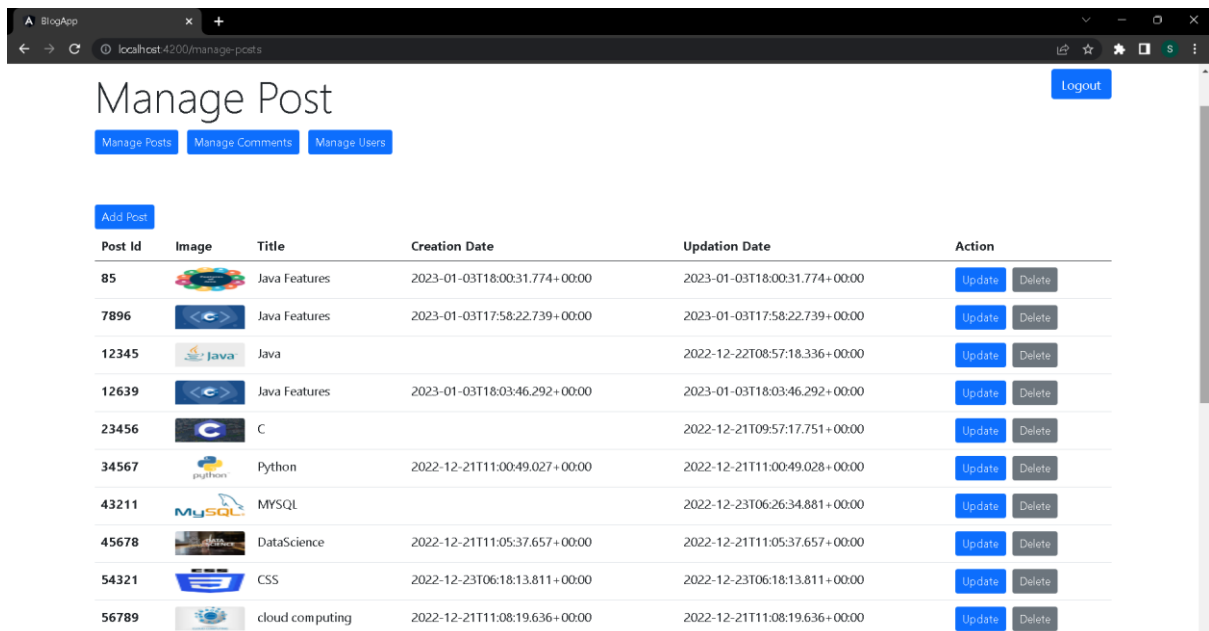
BlogApp

localhost:4200/manage-posts

Logout

Manage Post

Manage Posts Manage Comments Manage Users

Add Post

| Post Id | Image | Title | Creation Date | Updation Date | Action |
|---|---|---|---|---|---|
| 85 | | Java Features | 2023-01-03T18:00:31.774+00:00 | 2023-01-03T18:00:31.774+00:00 | Update Delete |
| 7896 | | Java Features | 2023-01-03T17:58:22.739+00:00 | 2023-01-03T17:58:22.739+00:00 | Update Delete |
| 12345 | Java | Java | | 2022-12-22T08:57:18.336+00:00 | Update Delete |
| 12639 | | Java Features | 2023-01-03T18:03:46.292+00:00 | 2023-01-03T18:03:46.292+00:00 | Update Delete |
| 23456 | | C | | 2022-12-21T09:57:17.751+00:00 | Update Delete |
| 34567 | python | Python | 2022-12-21T11:00:49.027+00:00 | 2022-12-21T11:00:49.028+00:00 | Update Delete |
| 43211 | MySQL | MYSQL | | 2022-12-23T06:26:34.881+00:00 | Update Delete |
| 45678 | | DataScience | 2022-12-21T11:05:37.657+00:00 | 2022-12-21T11:05:37.657+00:00 | Update Delete |
| 54321 | | CSS | 2022-12-23T06:18:13.811+00:00 | 2022-12-23T06:18:13.811+00:00 | Update Delete |
| 56789 | | cloud computing | 2022-12-21T11:08:19.636+00:00 | 2022-12-21T11:08:19.636+00:00 | Update Delete |